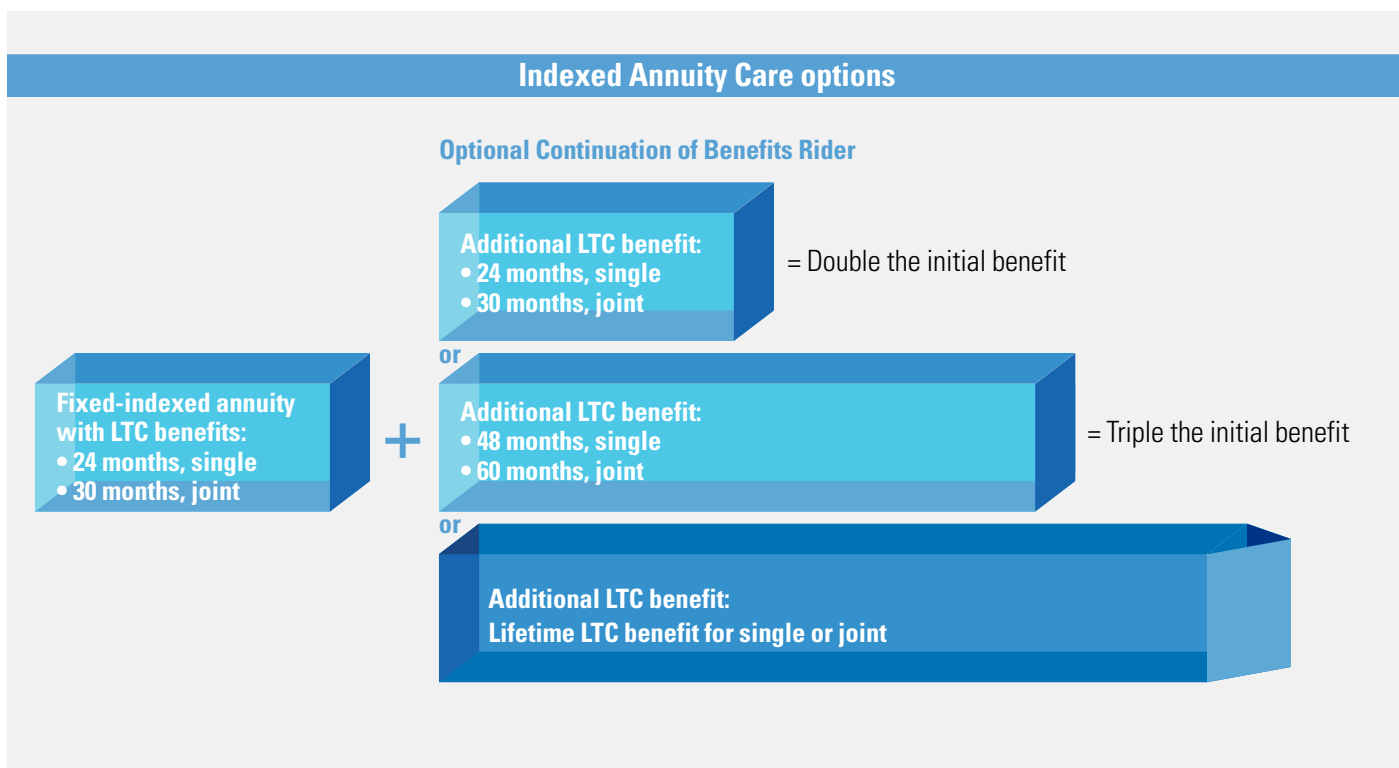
Indexed Annuity Care options

Fixed-indexed annuity with LTC benefits:
• 24 months, single
• 30 months, joint

+

Optional Continuation of Benefits Rider

Additional LTC benefit:
• 24 months, single
• 30 months, joint

= Double the initial benefit

or

Additional LTC benefit:
• 48 months, single
• 60 months, joint

= Triple the initial benefit

or

Additional LTC benefit:
Lifetime LTC benefit for single or joint